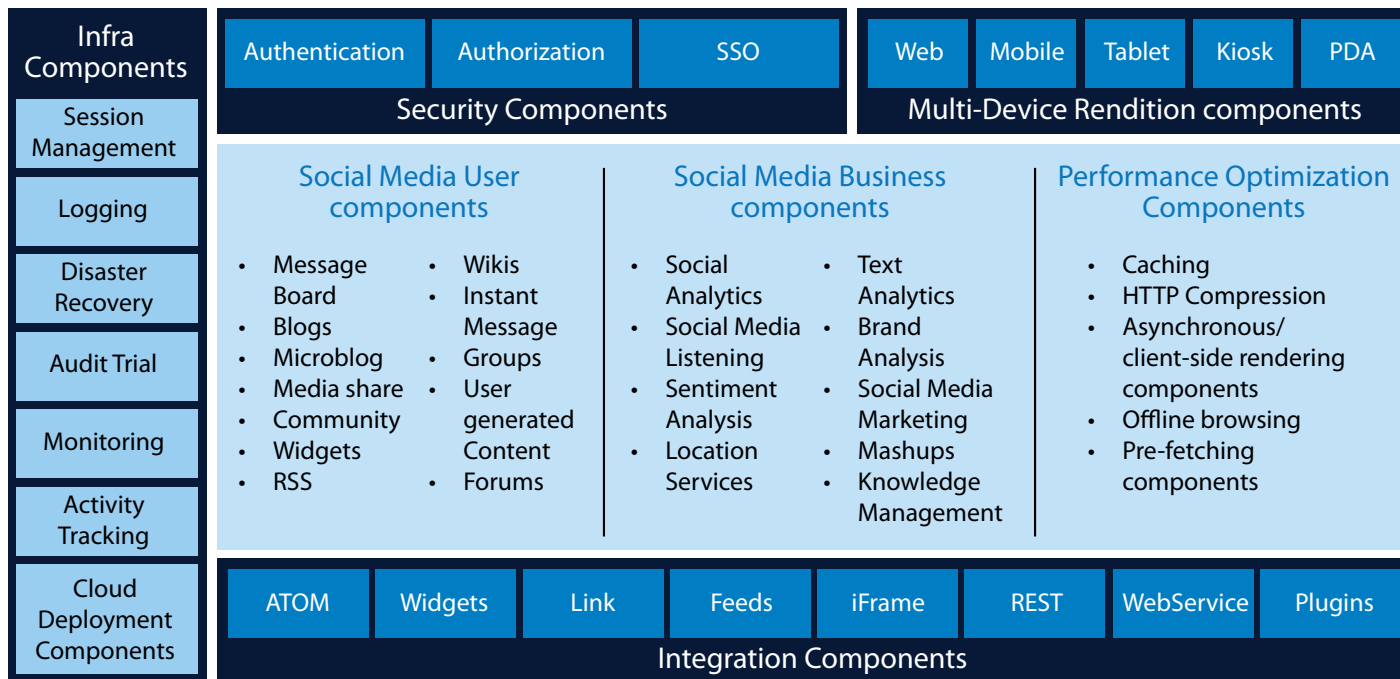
Infra Components

Session Management

Logging

Disaster Recovery

Audit Trial

Monitoring

Activity Tracking

Cloud Deployment Components

Authentication

Authorization

SSO

Security Components

Web

Mobile

Tablet

Kiosk

PDA

Multi-Device Rendition components

Social Media User components

- Message Board
- Blogs
- Microblog
- Media share
- Community
- Widgets
- RSS

- Wikis
- Instant Message
- Groups
- User generated Content
- Forums

Social Media Business components

- Social Analytics
- Social Media Listening
- Sentiment Analysis
- Location Services

- Text Analytics
- Brand Analysis
- Social Media Marketing
- Mashups
- Knowledge Management

Performance Optimization Components

- Caching
- HTTP Compression
- Asynchronous/ client-side rendering components
- Offline browsing
- Pre-fetching components

ATOM

Widgets

Link

Feeds

iFrame

REST

WebService

Plugins

Integration Components